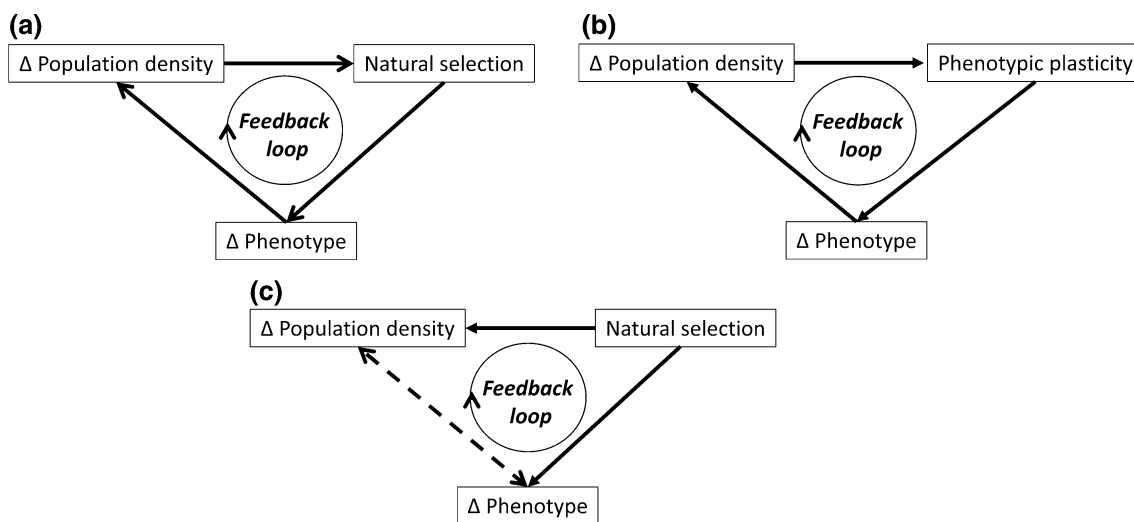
(a)

Δ Population density

Natural selection

Feedback loop

Δ Phenotype

(b)

Δ Population density

Phenotypic plasticity

Feedback loop

Δ Phenotype

(c)

Δ Population density

Natural selection

Feedback loop

Δ Phenotype